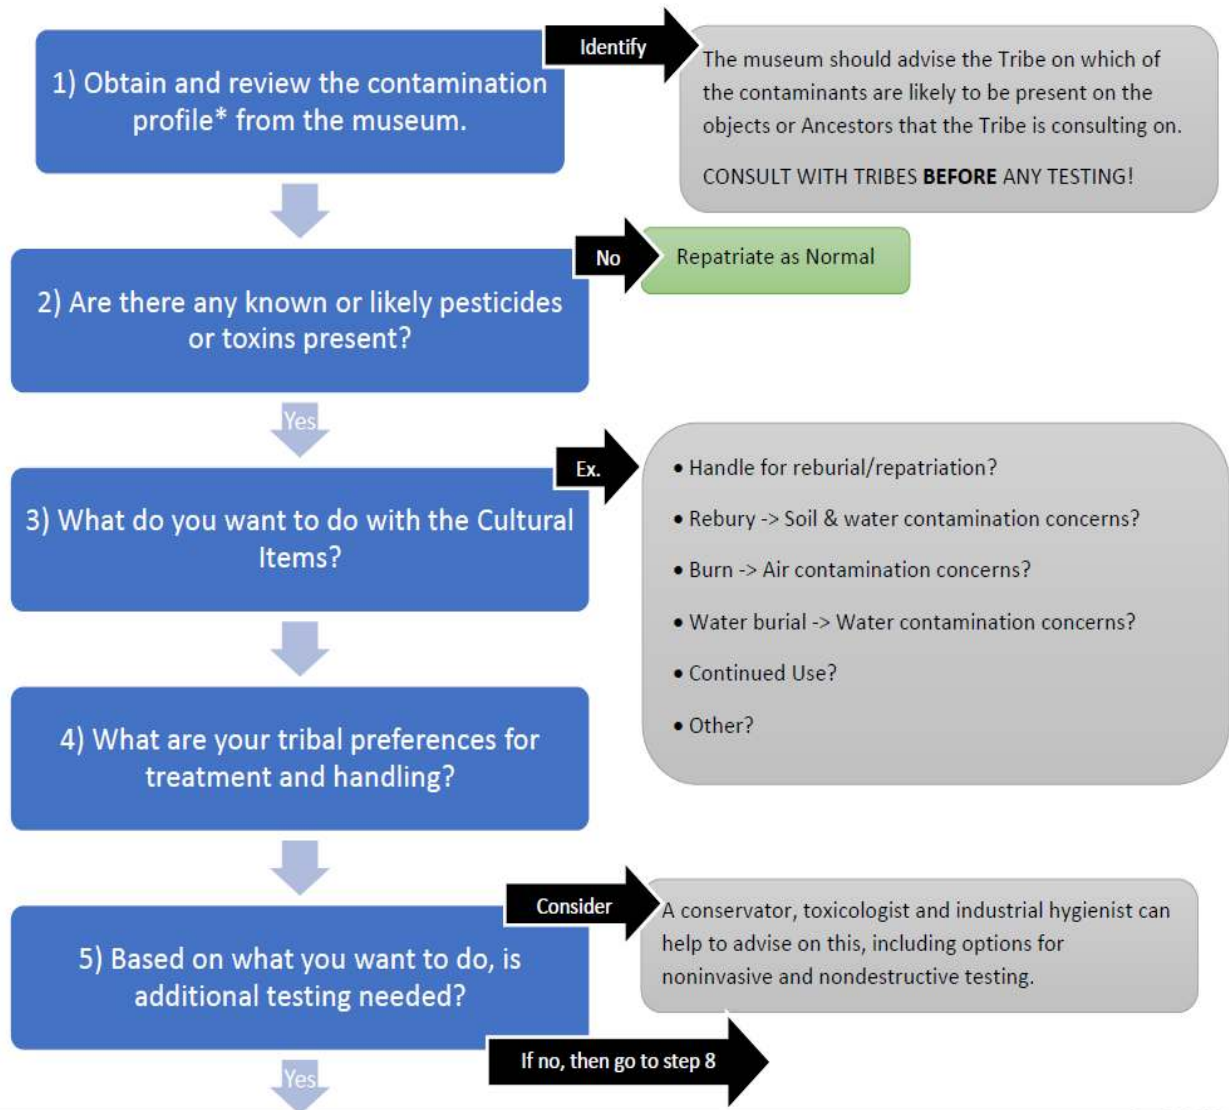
1) Obtain and review the contamination profile* from the museum.

Identify

The museum should advise the Tribe on which of the contaminants are likely to be present on the objects or Ancestors that the Tribe is consulting on.

CONSULT WITH TRIBES **BEFORE** ANY TESTING!

2) Are there any known or likely pesticides or toxins present?

No

Repatriate as Normal

Yes

3) What do you want to do with the Cultural Items?

Ex.

• Handle for reburial/repatriation?

• Rebury -> Soil & water contamination concerns?

• Burn -> Air contamination concerns?

• Water burial -> Water contamination concerns?

• Continued Use?

• Other?

4) What are your tribal preferences for treatment and handling?

5) Based on what you want to do, is additional testing needed?

Consider

A conservator, toxicologist and industrial hygienist can help to advise on this, including options for noninvasive and nondestructive testing.

If no, then go to step 8

Yes